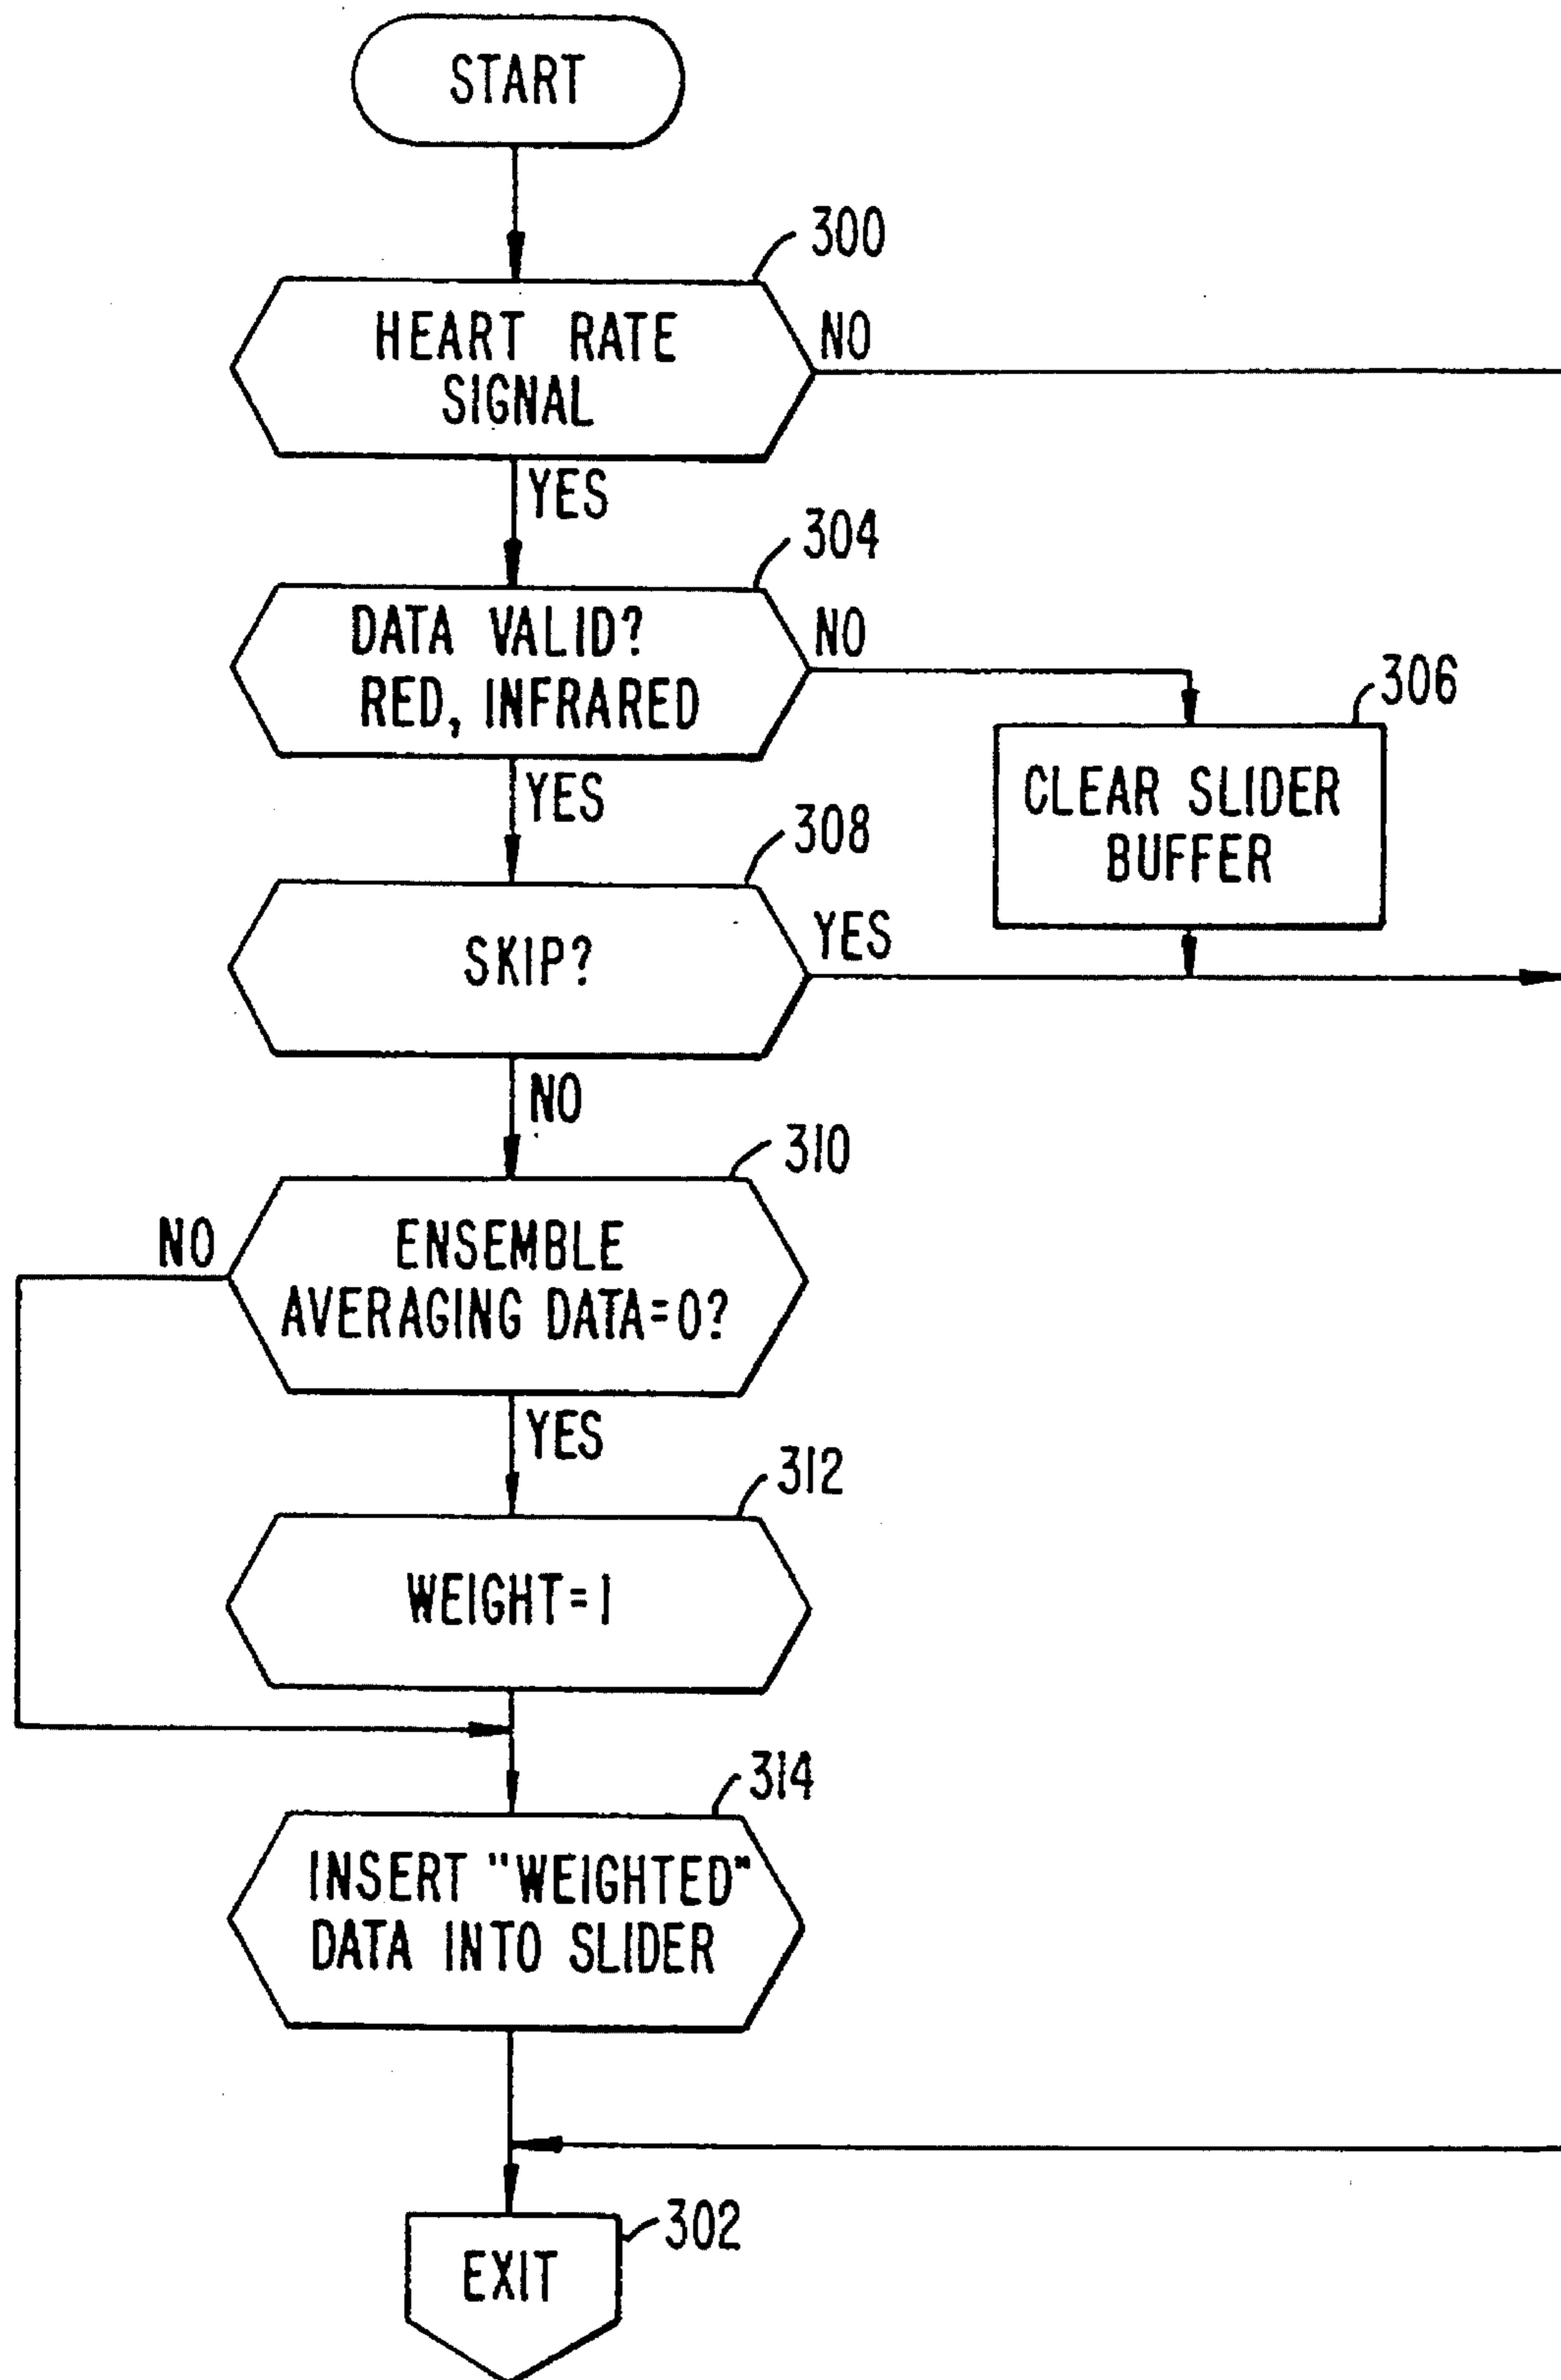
START

300

HEART RATE SIGNAL

NO

YES

304

DATA VALID? RED, INFRARED

NO

306

CLEAR SLIDER BUFFER

YES

308

SKIP?

YES

NO

310

NO

ENSEMBLE AVERAGING DATA=0?

YES

312

WEIGHT=1

314

INSERT "WEIGHTED" DATA INTO SLIDER

302

EXIT